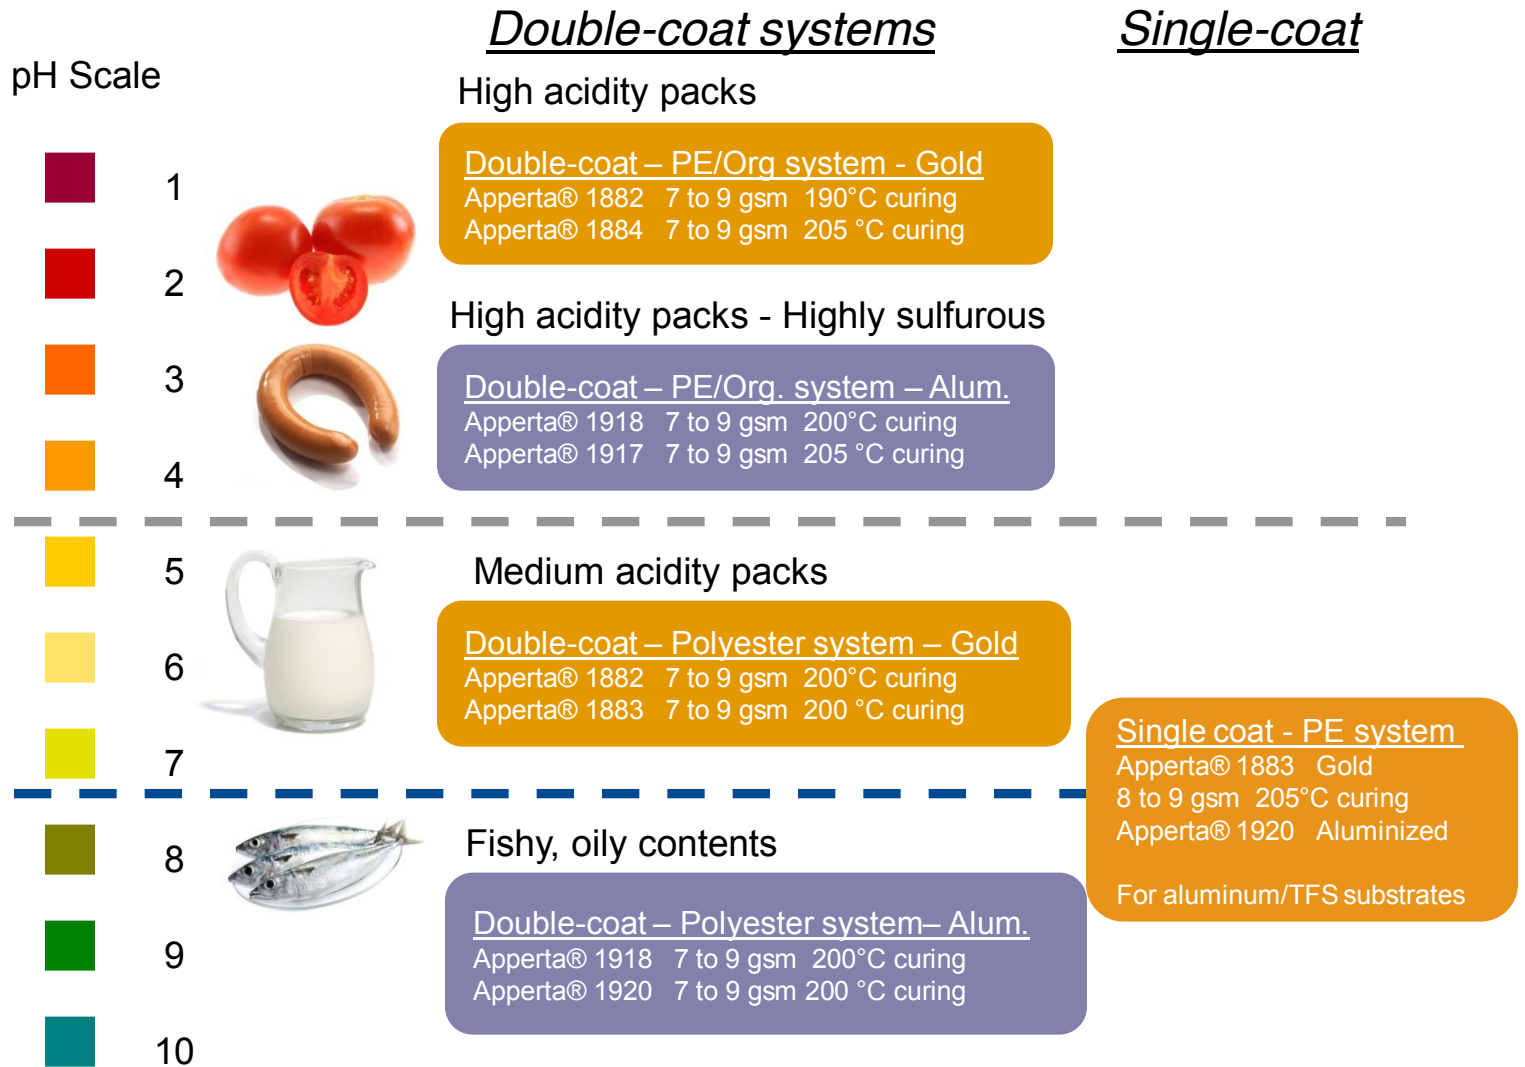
Double-coat systems

Single-coat

pH Scale

1
2
3
4
5
6
7
8
9
10

High acidity packs

Double-coat – PE/Org system - Gold
Apperta® 1882 7 to 9 gsm 190°C curing
Apperta® 1884 7 to 9 gsm 205 °C curing

High acidity packs - Highly sulfurous

Double-coat – PE/Org. system – Alum.
Apperta® 1918 7 to 9 gsm 200°C curing
Apperta® 1917 7 to 9 gsm 205 °C curing

Medium acidity packs

Double-coat – Polyester system – Gold
Apperta® 1882 7 to 9 gsm 200°C curing
Apperta® 1883 7 to 9 gsm 200 °C curing

Single coat - PE system
Apperta® 1883 Gold
8 to 9 gsm 205°C curing
Apperta® 1920 Aluminized

For aluminum/TFS substrates

Fishy, oily contents

Double-coat – Polyester system– Alum.
Apperta® 1918 7 to 9 gsm 200°C curing
Apperta® 1920 7 to 9 gsm 200 °C curing